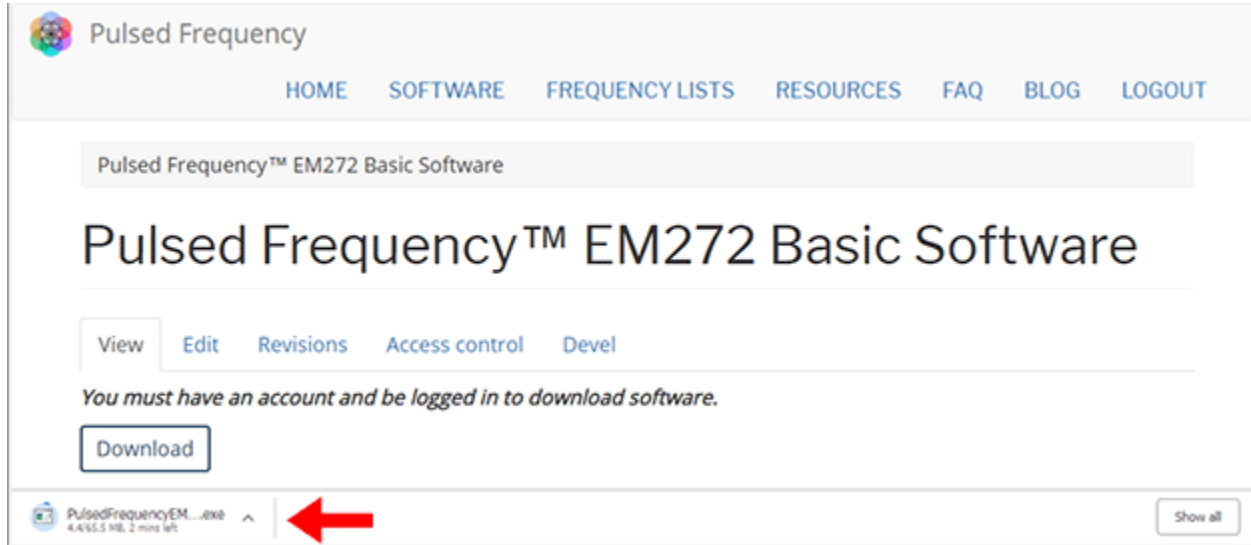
Pulsed Frequency

HOME SOFTWARE FREQUENCY LISTS RESOURCES FAQ BLOG LOGOUT

Pulsed Frequency™ EM272 Basic Software

Pulsed Frequency™ EM272 Basic Software

View Edit Revisions Access control Devel

*You must have an account and be logged in to download software.*

Download

PulsedFrequencyEM....exe
4.4/65.5 MB, 2 mins left

Show all